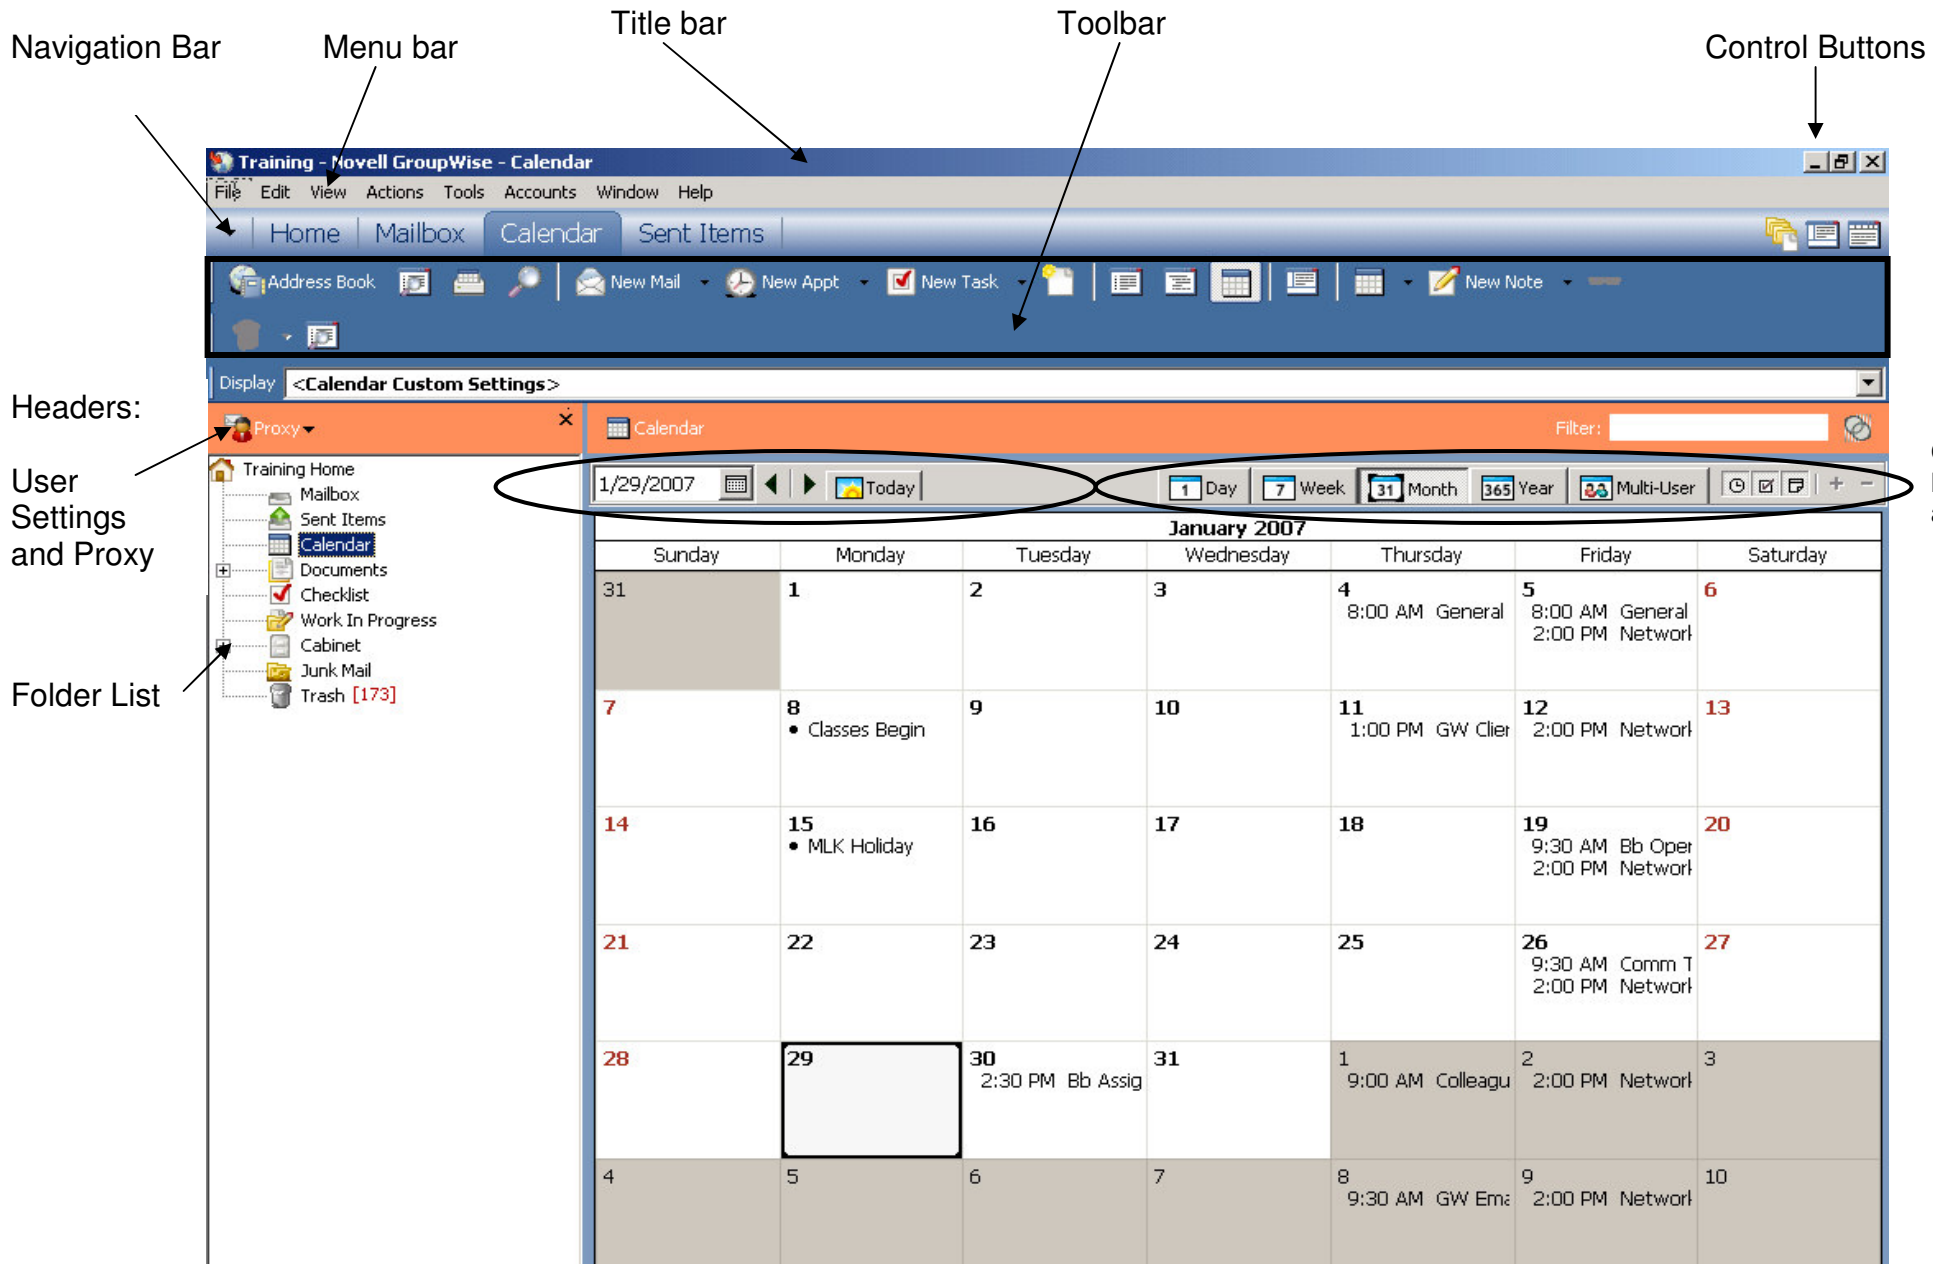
Navigation Bar
Menu bar
Title bar
Toolbar
Control Buttons

Training - Novell GroupWise - Calendar

File Edit View Actions Tools Accounts Window Help

Home Mailbox Calendar Sent Items

Address Book New Mail New Appt New Task New Note

Display <Calendar Custom Settings>

Headers:

User Settings and Proxy

Folder List

Proxy

Training Home
Mailbox
Sent Items
Calendar
Documents
Checklist
Work In Progress
Cabinet
Junk Mail
Trash [173]

Calendar
Filter:

1/29/2007 Today
Day Week Month Year Multi-User

January 2007

| Sunday | Monday | Tuesday | Wednesday | Thursday | Friday | Saturday |
|---|---|---|---|---|---|---|
| 31 | 1 | 2 | 3 | 4 8:00 AM General | 5 8:00 AM General 2:00 PM Networl | 6 |
| 7 | 8 • Classes Begin | 9 | 10 | 11 1:00 PM GW Clier | 12 2:00 PM Networl | 13 |
| 14 | 15 • MLK Holiday | 16 | 17 | 18 | 19 9:30 AM Bb Oper 2:00 PM Networl | 20 |
| 21 | 22 | 23 | 24 | 25 | 26 9:30 AM Comm T 2:00 PM Networl | 27 |
| 28 | 29 | 30 2:30 PM Bb Assig | 31 | 1 9:00 AM Colleagu | 2 2:00 PM Networl | 3 |
| 4 | 5 | 6 | 7 | 8 9:30 AM GW Em: | 9 2:00 PM Networl | 10 |